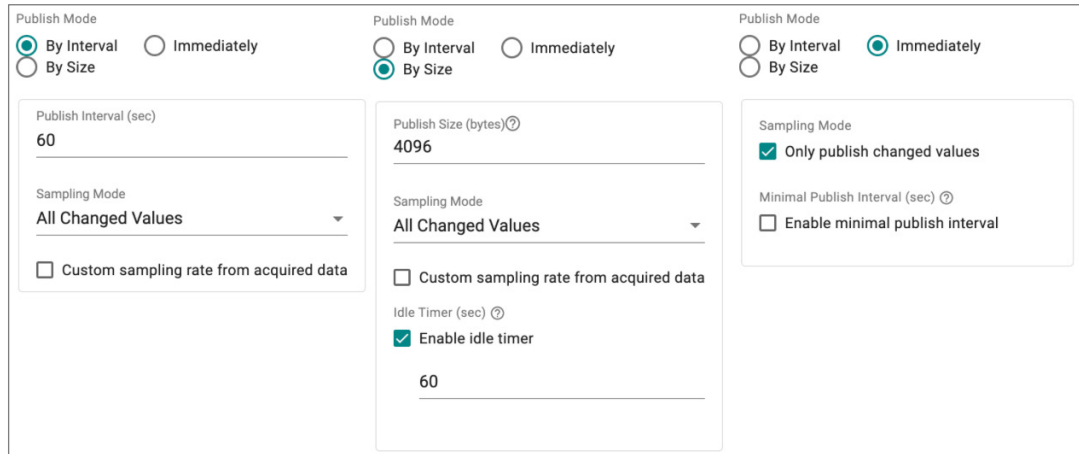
Publish Mode
By Interval
Immediately
By Size

Publish Interval (sec)
60

Sampling Mode
All Changed Values

Custom sampling rate from acquired data

Publish Mode
By Interval
Immediately
By Size

Publish Size (bytes)
4096

Sampling Mode
All Changed Values

Custom sampling rate from acquired data

Idle Timer (sec)
Enable idle timer
60

Publish Mode
By Interval
Immediately
By Size

Sampling Mode
Only publish changed values

Minimal Publish Interval (sec)
Enable minimal publish interval